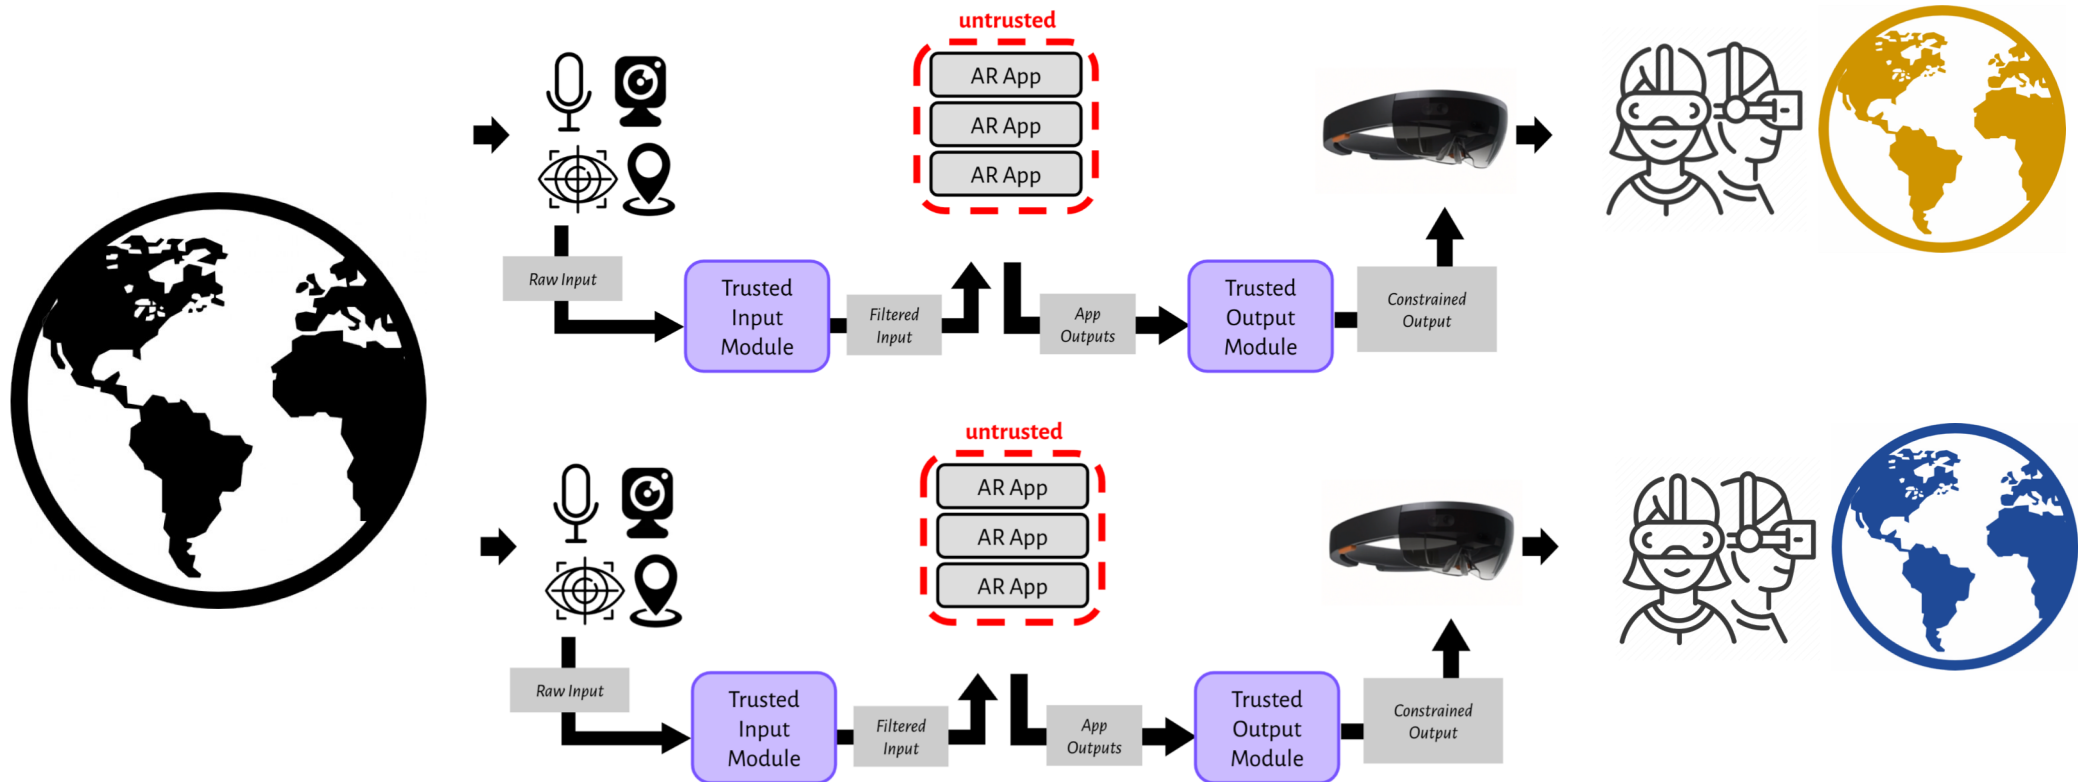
untrusted

AR App

AR App

AR App

Raw Input

Trusted Input Module

Filtered Input

App Outputs

Trusted Output Module

Constrained Output

untrusted

AR App

AR App

AR App

Raw Input

Trusted Input Module

Filtered Input

App Outputs

Trusted Output Module

Constrained Output